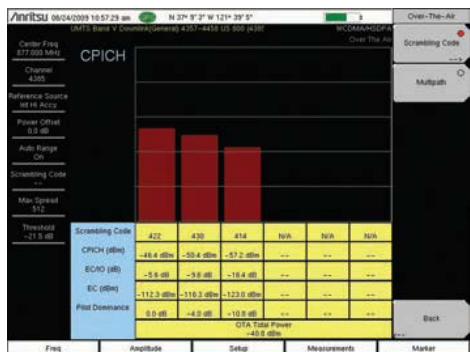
/Inritsu 06/24/2009 10:57:29 am N 37° 9' 2" W 121° 39' 5"

Over-The-Air

UMTS Band V Downlink(General) 4357~4458 US 600 (4385

WCDMA/HSDPA

Over The Air

Center Freq
877.000 MHz

Channel
4385

Reference Source
Int Hi Accy

Power Offset
0.0 dB

Auto Range
On

Scrambling Code
--

Max Spread
512

Threshold
-21.5 dB

CPICH

| Scrambling Code | 422 | 430 | 414 | N/A | N/A | N/A |
|---|---|---|---|---|---|---|
| CPICH (dBm) | -46.4 dBm | -50.4 dBm | -57.2 dBm | -- | -- | -- |
| EC/IO (dB) | -5.6 dB | -9.6 dB | -16.4 dB | -- | -- | -- |
| EC (dBm) | -112.3 dBm | -116.3 dBm | -123.0 dBm | -- | -- | -- |
| Pilot Dominance | 0.0 dB | -4.0 dB | -10.8 dB | -- | -- | -- |

OTA Total Power
-40.8 dBm

Scrambling Code
-->

Multipath

Back

Freq

Amplitude

Setup

Measurements

Marker